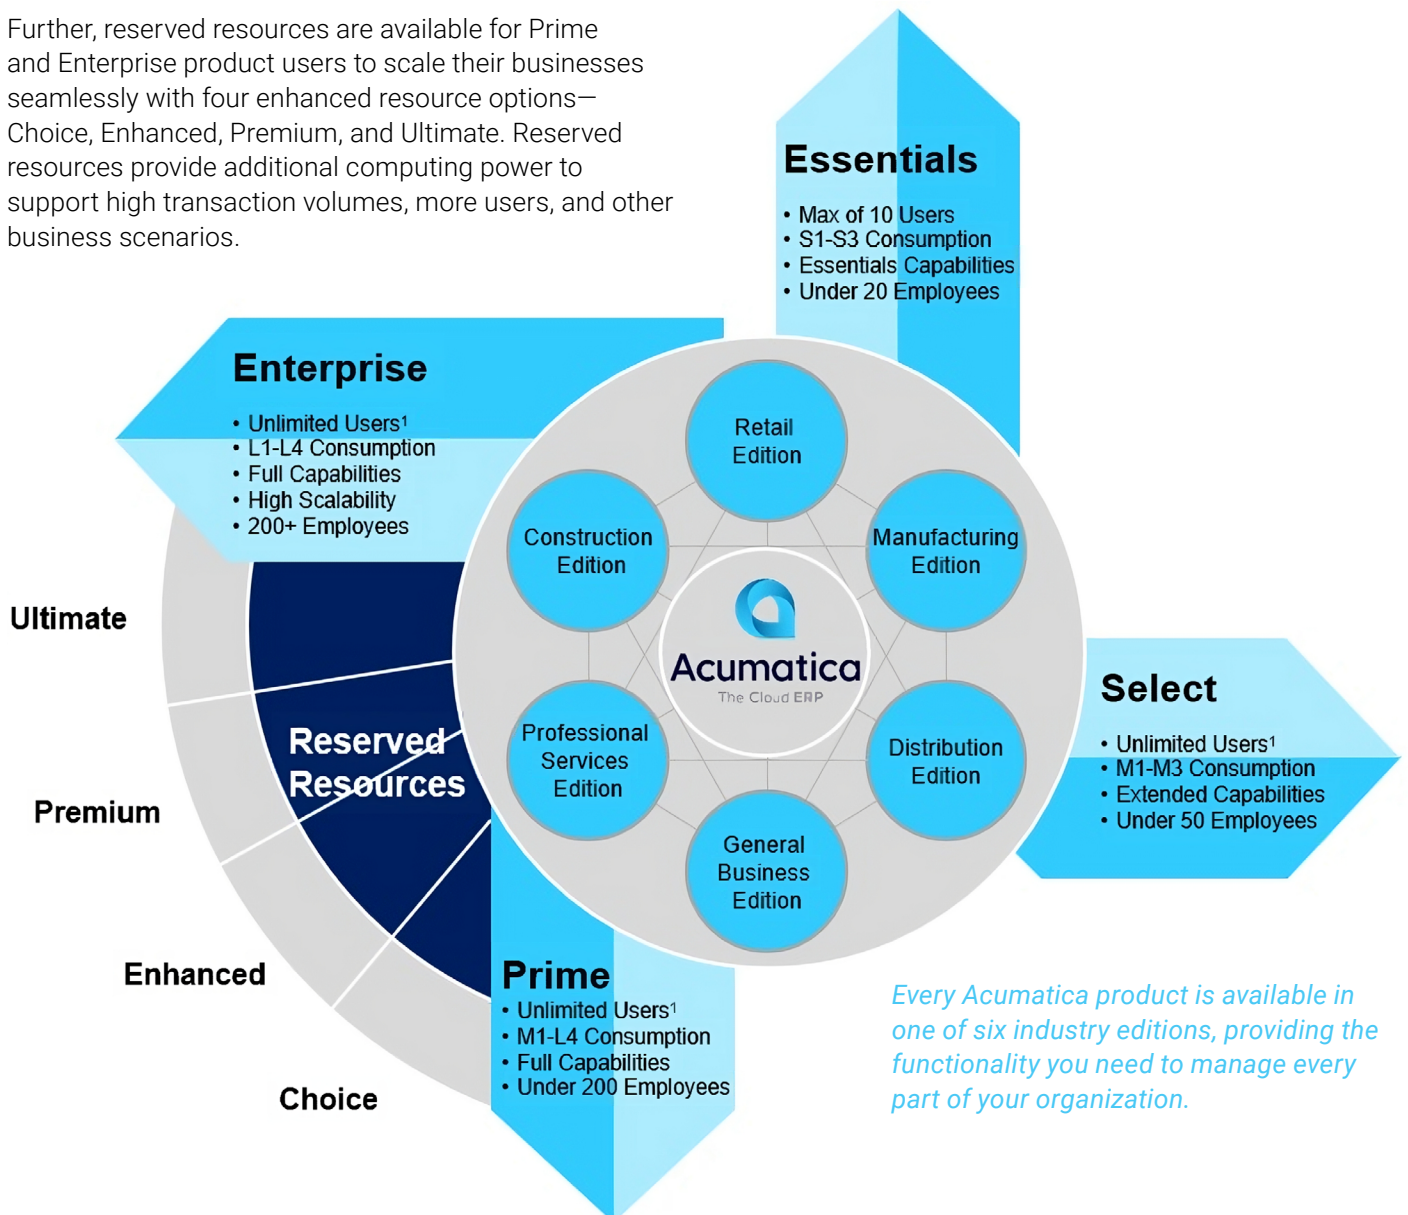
Further, reserved resources are available for Prime and Enterprise product users to scale their businesses seamlessly with four enhanced resource options—Choice, Enhanced, Premium, and Ultimate. Reserved resources provide additional computing power to support high transaction volumes, more users, and other business scenarios.

Essentials
• Max of 10 Users
• S1-S3 Consumption
• Essentials Capabilities
• Under 20 Employees

Enterprise
• Unlimited Users$^1$
• L1-L4 Consumption
• Full Capabilities
• High Scalability
• 200+ Employees

Retail Edition

Construction Edition

Manufacturing Edition

Acumatica
The Cloud ERP

Professional Services Edition

Distribution Edition

General Business Edition

Ultimate

Reserved Resources

Premium

Enhanced

Choice

Select
• Unlimited Users$^1$
• M1-M3 Consumption
• Extended Capabilities
• Under 50 Employees

Prime
• Unlimited Users$^1$
• M1-L4 Consumption
• Full Capabilities
• Under 200 Employees

Every Acumatica product is available in one of six industry editions, providing the functionality you need to manage every part of your organization.